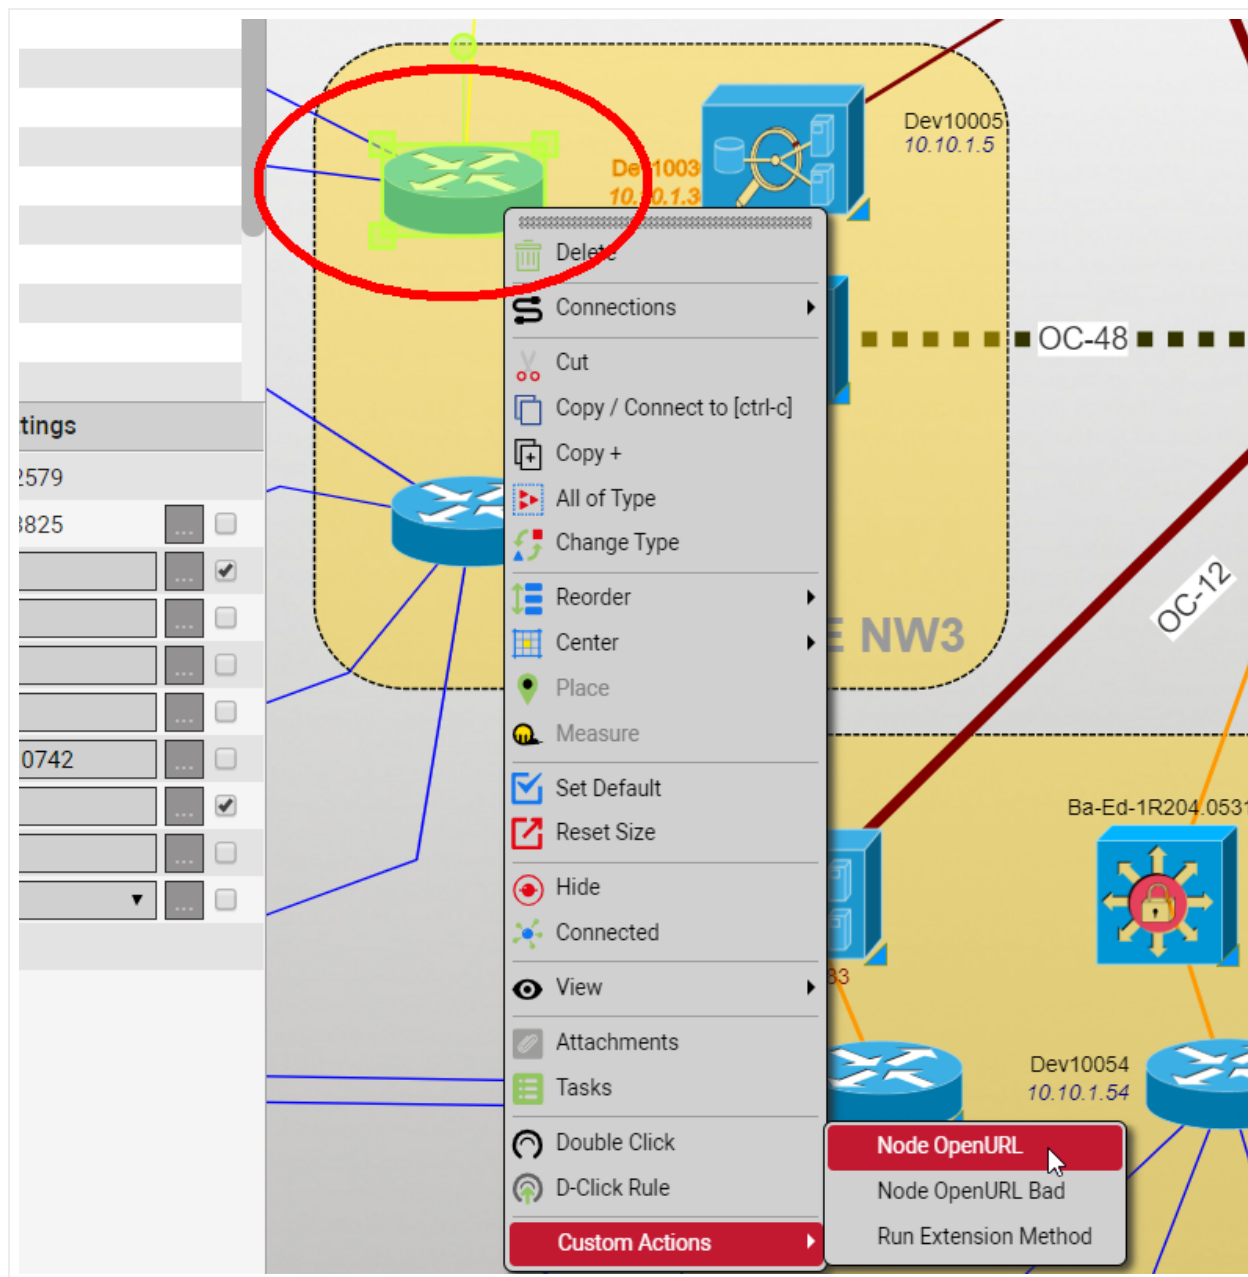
tings
2579
3825
0742

Dev1003
10.10.1.3
Dev10005
10.10.1.5
OC-48
NW3
OC-12
Ba-Ed-1R204.0531
33
Dev10054
10.10.1.54

Delete
Connections
Cut
Copy / Connect to [ctrl-c]
Copy +
All of Type
Change Type
Reorder
Center
Place
Measure
Set Default
Reset Size
Hide
Connected
View
Attachments
Tasks
Double Click
D-Click Rule
Custom Actions

Node OpenURL
Node OpenURL Bad
Run Extension Method